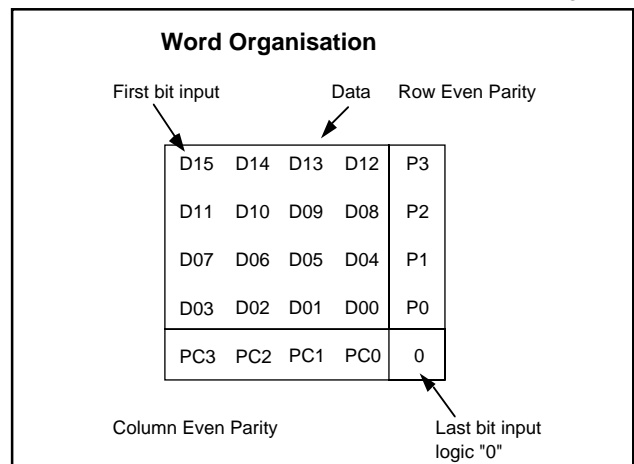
Word Organisation

First bit input

Data

Row Even Parity

| D15 | D14 | D13 | D12 | P3 |
|---|---|---|---|---|
| D11 | D10 | D09 | D08 | P2 |
| D07 | D06 | D05 | D04 | P1 |
| D03 | D02 | D01 | D00 | P0 |
| PC3 | PC2 | PC1 | PC0 | 0 |

Column Even Parity

Last bit input logic "0"